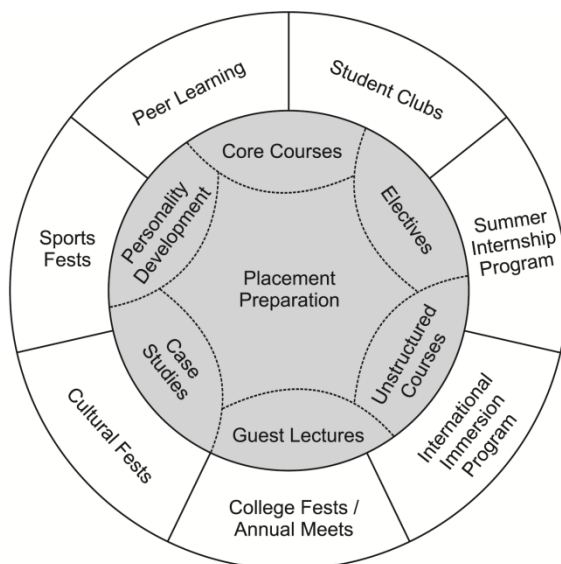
Peer Learning

Student Clubs

Summer Internship Program

International Immersion Program

College Fests / Annual Meets

Cultural Fests

Sports Fests

Core Courses

Electives

Unstructured Courses

Guest Lectures

Case Studies

Personality Development

Placement Preparation